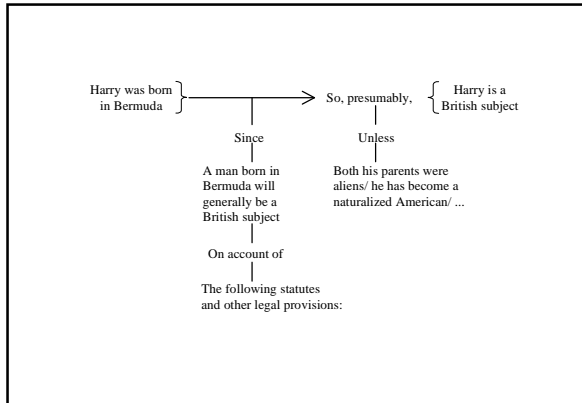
Harry was born in Bermuda

So, presumably,

Harry is a British subject

Since

A man born in Bermuda will generally be a British subject

On account of

The following statutes and other legal provisions:

Unless

Both his parents were aliens/ he has become a naturalized American/ ...